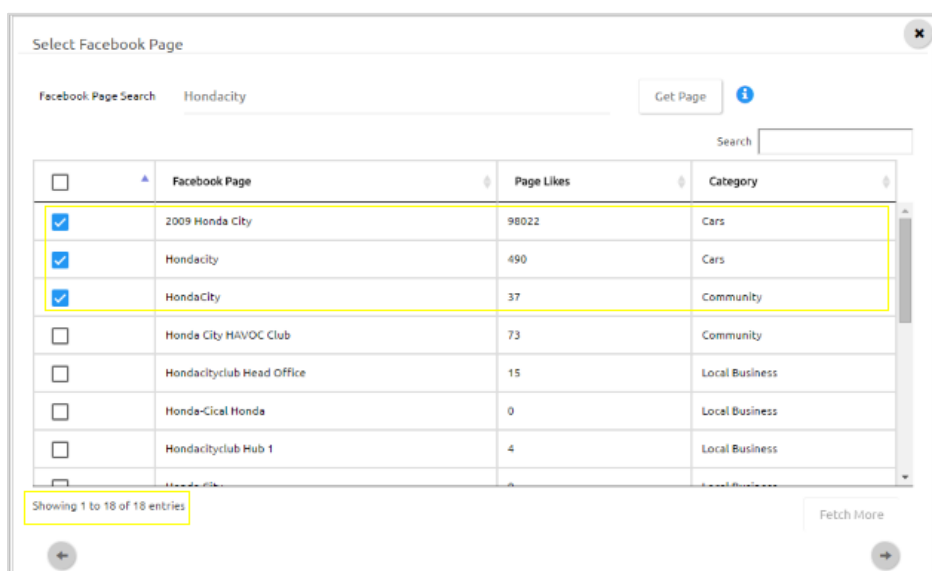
Select Facebook Page

Facebook Page Search Hondacity

Get Page

Search

| | Facebook Page | Page Likes | Category |
|---|---|---|---|
| ☑ | 2009 Honda City | 98022 | Cars |
| ☑ | Hondacity | 490 | Cars |
| ☑ | HondaCity | 37 | Community |
| ☐ | Honda City HAVOC Club | 73 | Community |
| ☐ | Hondacityclub Head Office | 15 | Local Business |
| ☐ | Honda-Cical Honda | 0 | Local Business |
| ☐ | Hondacityclub Hub 1 | 4 | Local Business |
| ☐ | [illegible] | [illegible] | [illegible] |

Showing 1 to 18 of 18 entries

Fetch More